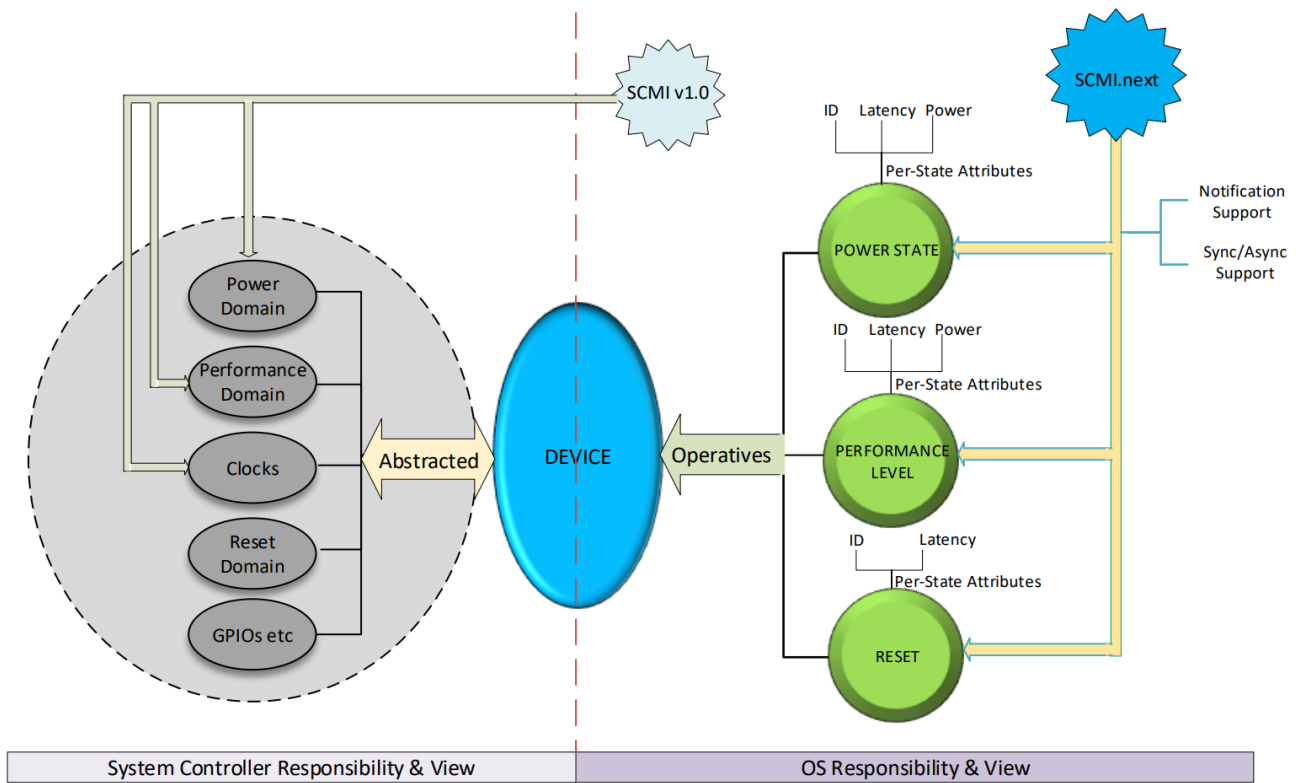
SCMI v1.0

SCMI.next

ID Latency Power

Per-State Attributes

Notification Support

Sync/Async Support

POWER STATE

Power Domain

Performance Domain

Clocks

Reset Domain

GPIOs etc

Abstracted

DEVICE

Operatives

ID Latency Power

Per-State Attributes

PERFORMANCE LEVEL

ID Latency

Per-State Attributes

RESET

System Controller Responsibility & View

OS Responsibility & View